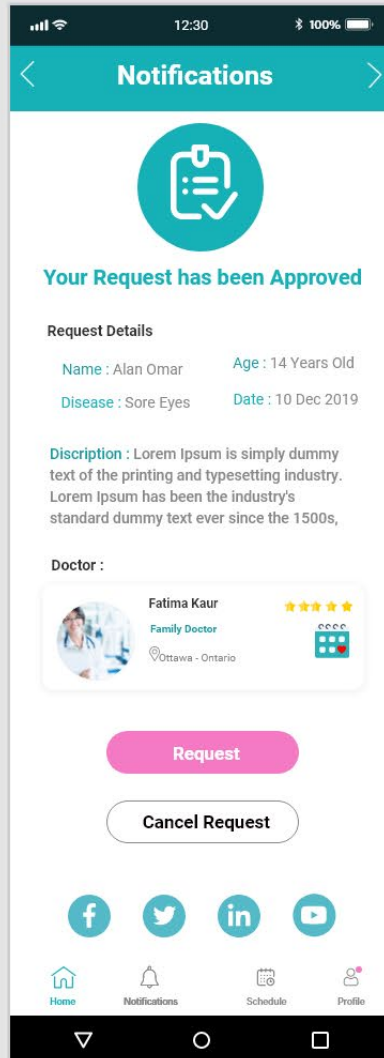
12:30
100%

Notifications

Your Request has been Approved

Request Details

Name : Alan Omar

Age : 14 Years Old

Disease : Sore Eyes

Date : 10 Dec 2019

Discription : Lorem Ipsum is simply dummy text of the printing and typesetting industry. Lorem Ipsum has been the industry's standard dummy text ever since the 1500s,

Doctor :

Fatima Kaur

Family Doctor

Ottawa - Ontario

Request

Cancel Request

Home

Notifications

Schedule

Profile